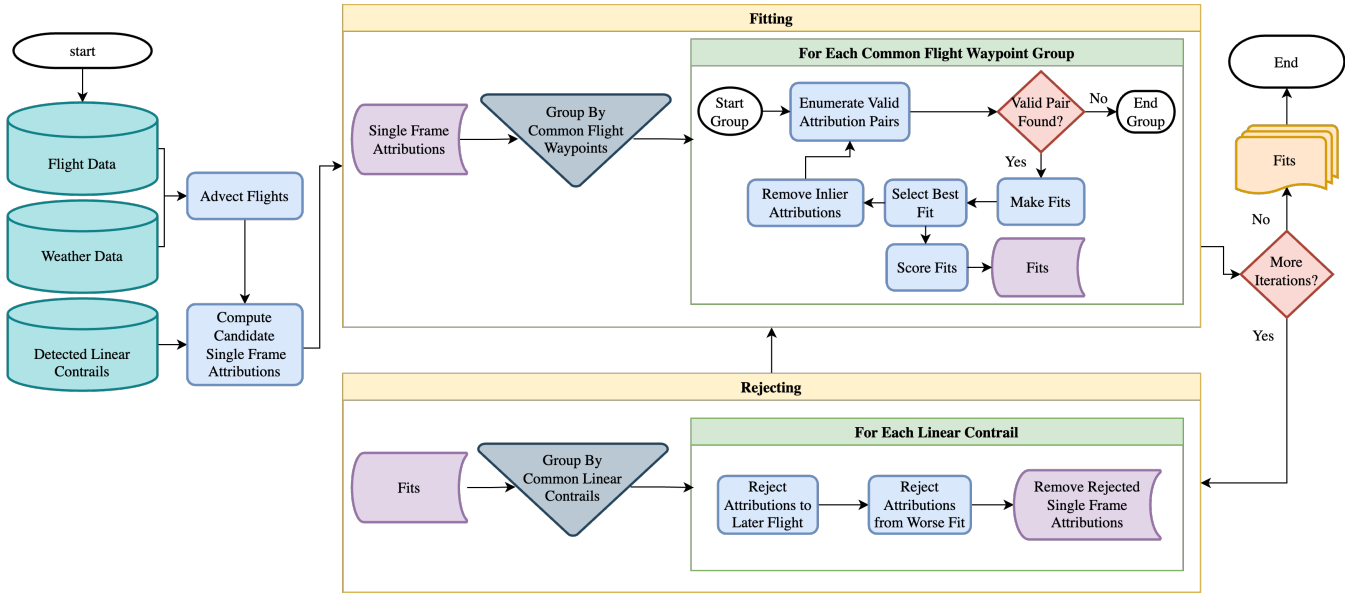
start

Flight Data

Weather Data

Detected Linear Contrails

Advect Flights

Compute Candidate Single Frame Attributions

Fitting

Single Frame Attributions

Group By Common Flight Waypoints

For Each Common Flight Waypoint Group

Start Group

Enumerate Valid Attribution Pairs

Valid Pair Found?

No

End Group

Yes

Remove Inlier Attributions

Select Best Fit

Make Fits

Score Fits

Fits

Rejecting

Fits

Group By Common Linear Contrails

For Each Linear Contrail

Reject Attributions to Later Flight

Reject Attributions from Worse Fit

Remove Rejected Single Frame Attributions

End

Fits

No

More Iterations?

Yes